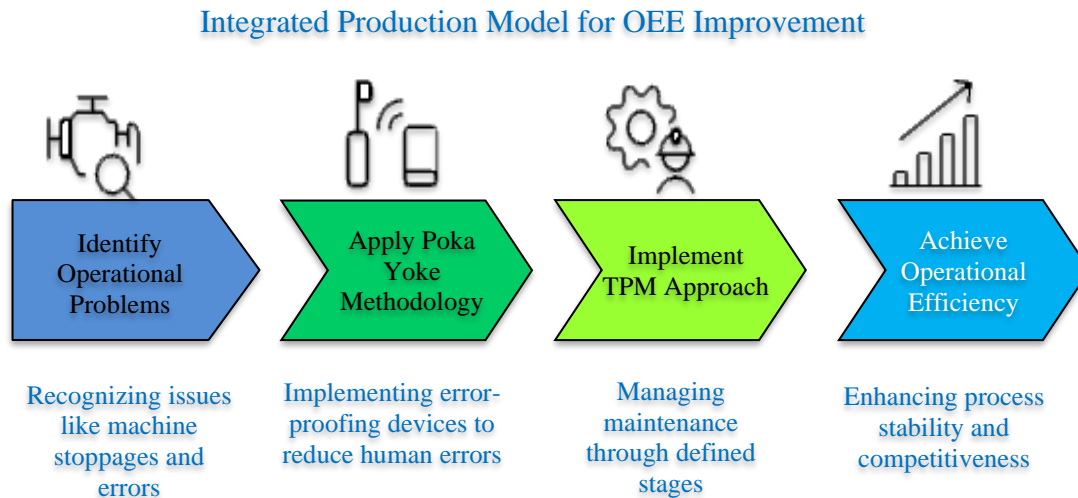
Integrated Production Model for OEE Improvement

Identify Operational Problems

Apply Poka Yoke Methodology

Implement TPM Approach

Achieve Operational Efficiency

Recognizing issues like machine stoppages and errors

Implementing error-proofing devices to reduce human errors

Managing maintenance through defined stages

Enhancing process stability and competitiveness